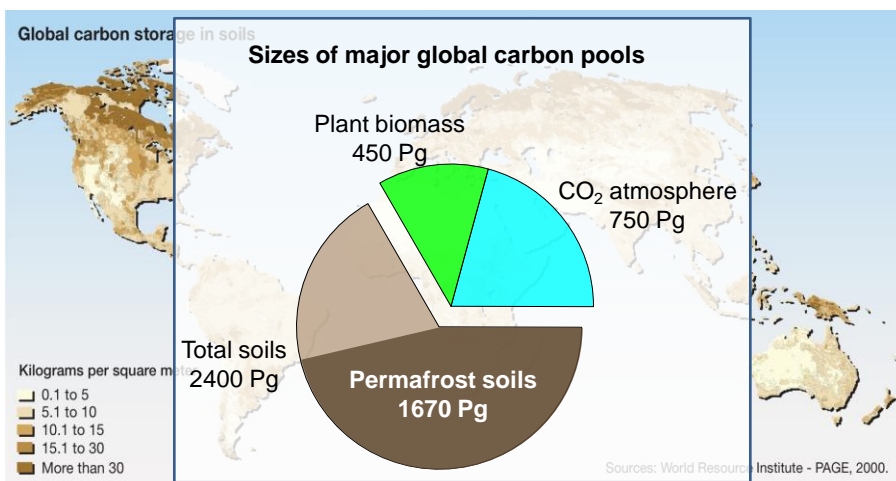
Global carbon storage in soils

Sizes of major global carbon pools

Plant biomass
450 Pg

$CO_2$ atmosphere
750 Pg

Total soils
2400 Pg

Permafrost soils
1670 Pg

Kilograms per square me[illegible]
0.1 to 5
5.1 to 10
10.1 to 15
15.1 to 30
More than 30

Sources: World Resource Institute - PAGE, 2000.